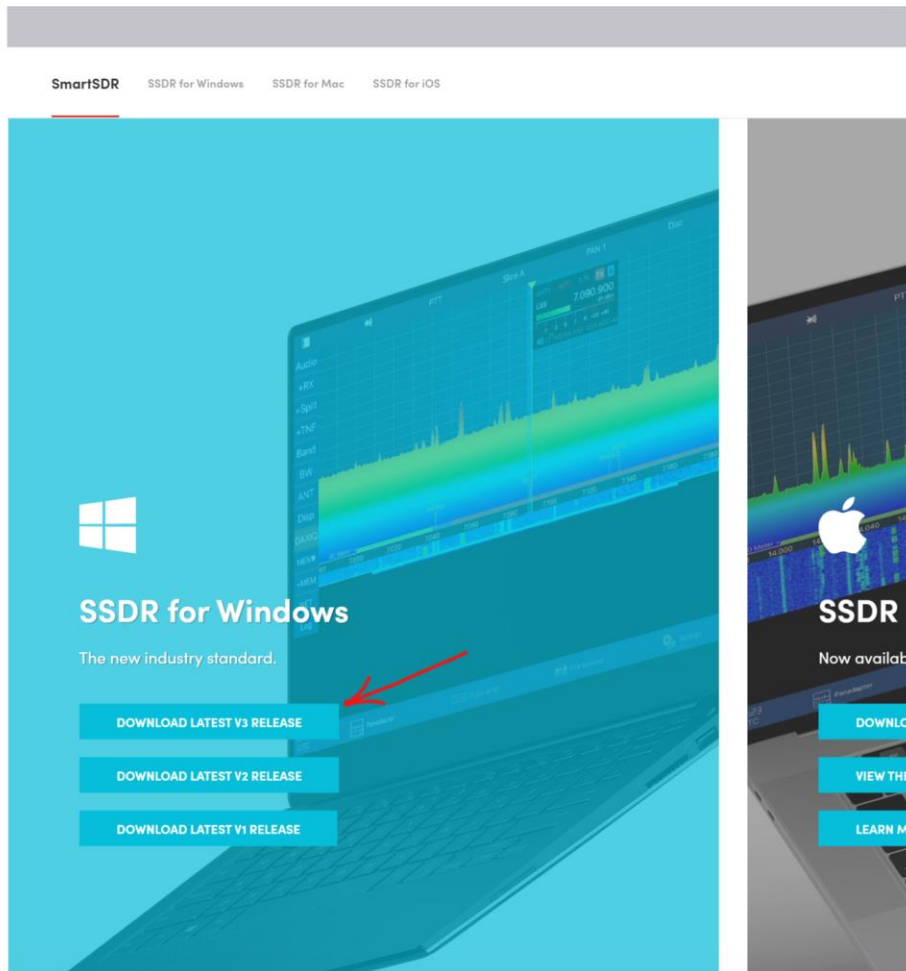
SmartSDR SSDR for Windows SSDR for Mac SSDR for iOS

SSDR for Windows

The new industry standard.

DOWNLOAD LATEST V3 RELEASE

DOWNLOAD LATEST V2 RELEASE

DOWNLOAD LATEST V1 RELEASE

SSDR

Now availab

DOWNLO

VIEW TH

LEARN M